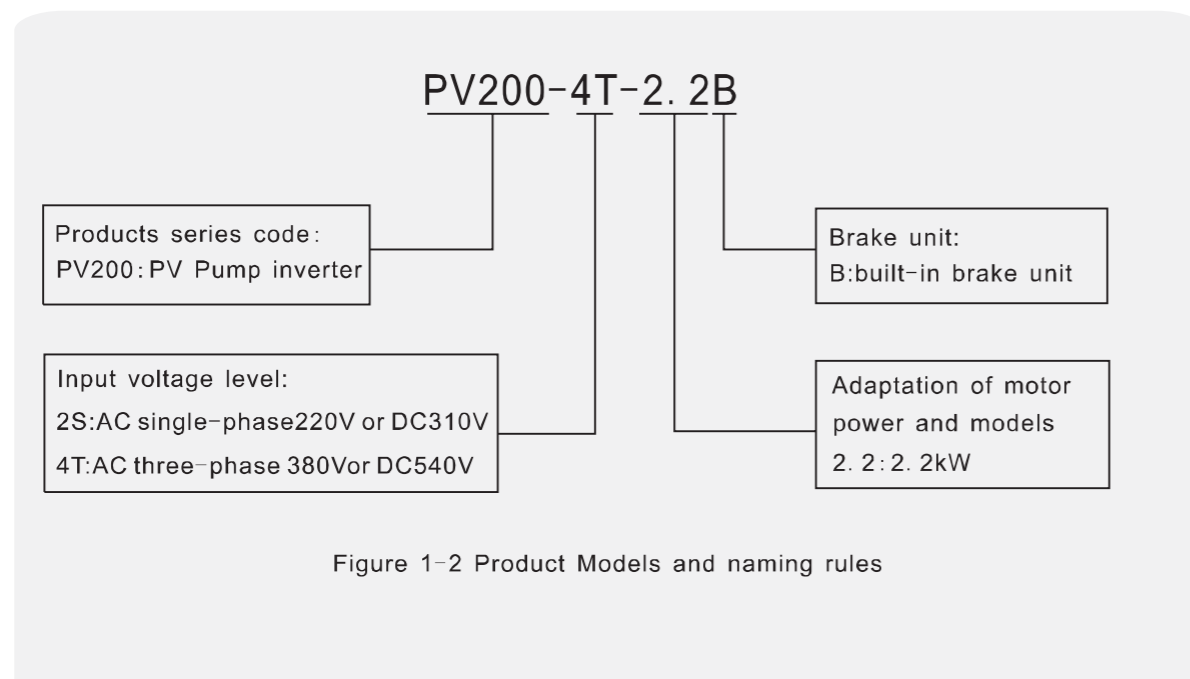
PV200-4T-2. 2B

Products series code:
PV200: PV Pump inverter

Brake unit:
B:built-in brake unit

Input voltage level:
2S:AC single-phase220V or DC310V
4T:AC three-phase 380Vor DC540V

Adaptation of motor power and models
2. 2: 2. 2kW

Figure 1-2 Product Models and naming rules